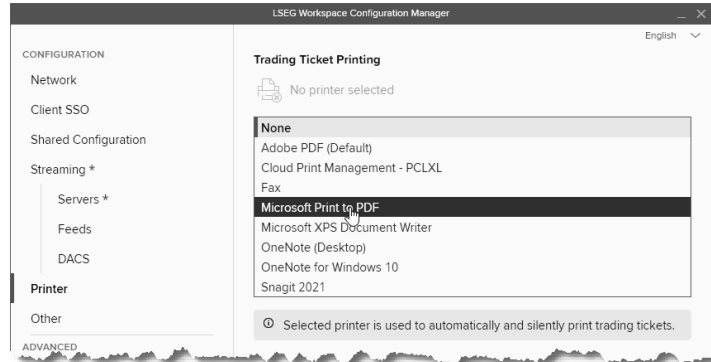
LSEG Workspace Configuration Manager

English

CONFIGURATION

Network

Client SSO

Shared Configuration

Streaming *

Servers *

Feeds

DACS

Printer

Other

ADVANCED

Trading Ticket Printing

No printer selected

None
Adobe PDF (Default)
Cloud Print Management - PCLXL
Fax
Microsoft Print to PDF
Microsoft XPS Document Writer
OneNote (Desktop)
OneNote for Windows 10
Snagit 2021

Selected printer is used to automatically and silently print trading tickets.